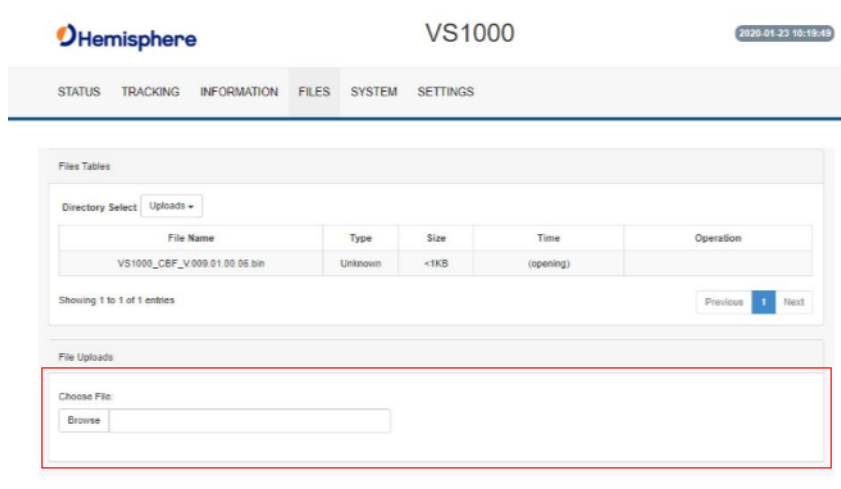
Hemisphere

VS1000

2020-01-23 10:19:49

STATUS TRACKING INFORMATION FILES SYSTEM SETTINGS

Files Tables

Directory Select Uploads

| File Name | Type | Size | Time | Operation |
|---|---|---|---|---|
| VS1000_CBF_V.009.01.00.06.bin | Unknown | <1KB | (opening) | |

Showing 1 to 1 of 1 entries

Previous 1 Next

File Uploads

Choose File:

Browse